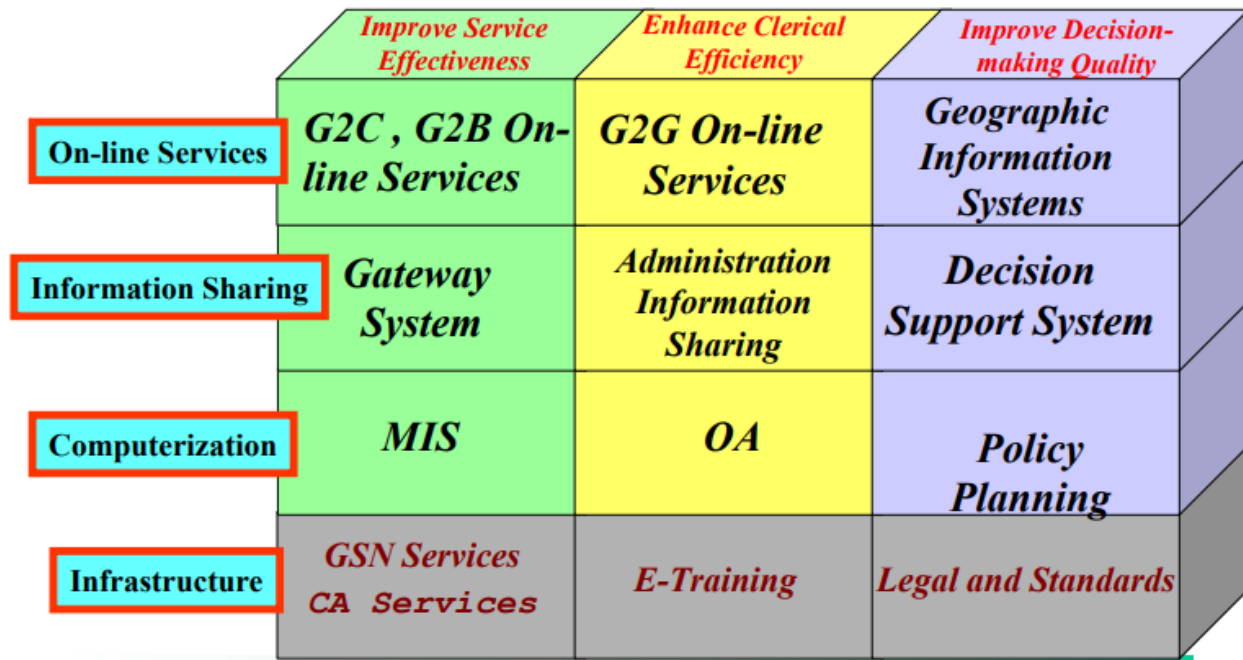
| | Improve Service Effectiveness | Enhance Clerical Efficiency | Improve Decision-making Quality |
|---|---|---|---|
| On-line Services | G2C , G2B On-line Services | G2G On-line Services | Geographic Information Systems |
| Information Sharing | Gateway System | Administration Information Sharing | Decision Support System |
| Computerization | MIS | OA | Policy Planning |
| Infrastructure | GSN Services CA Services | E-Training | Legal and Standards |